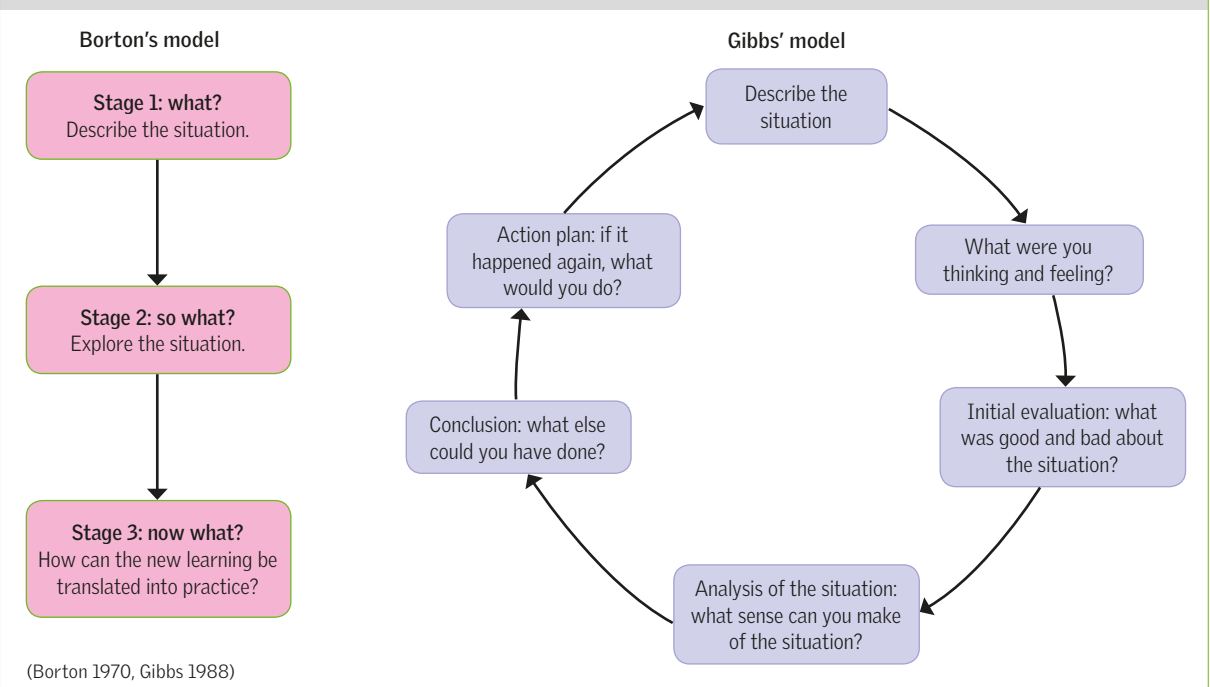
Borton's model

Stage 1: what?
Describe the situation.

Stage 2: so what?
Explore the situation.

Stage 3: now what?
How can the new learning be translated into practice?

(Borton 1970, Gibbs 1988)

Gibbs' model

Describe the situation

What were you thinking and feeling?

Initial evaluation: what was good and bad about the situation?

Analysis of the situation: what sense can you make of the situation?

Conclusion: what else could you have done?

Action plan: if it happened again, what would you do?